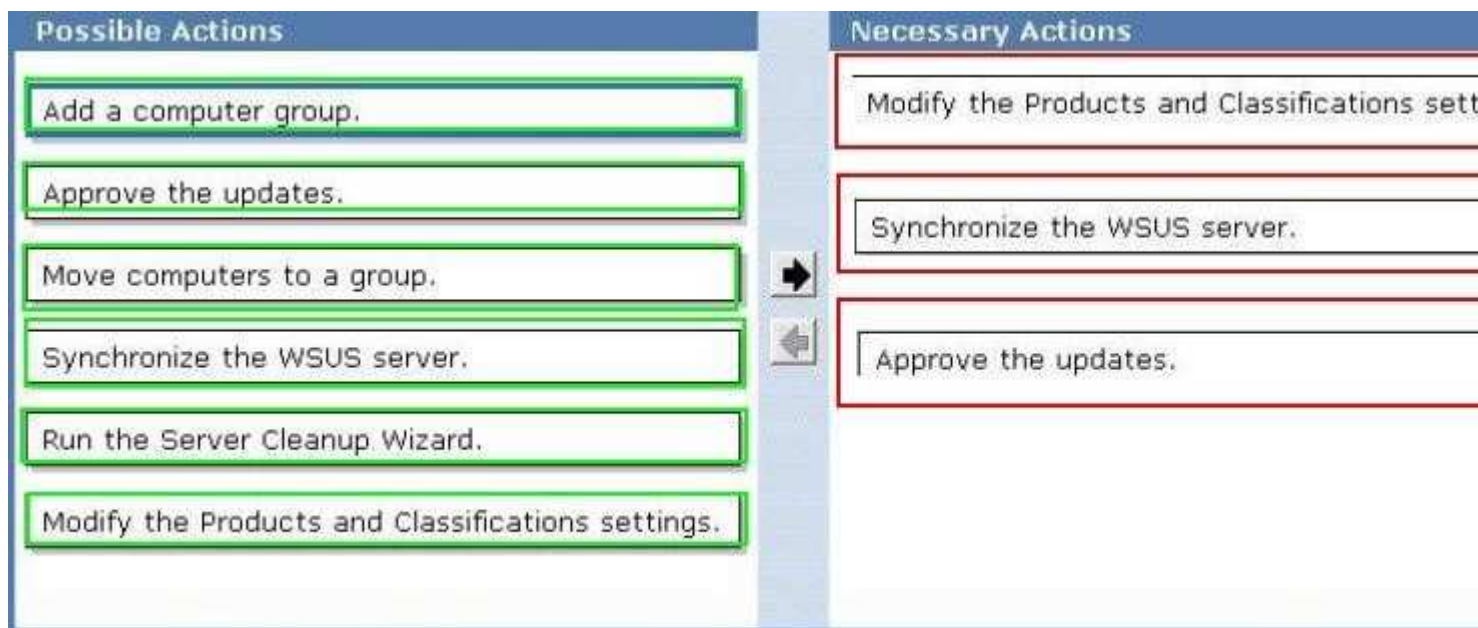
Possible Actions

Add a computer group.

Approve the updates.

Move computers to a group.

Synchronize the WSUS server.

Run the Server Cleanup Wizard.

Modify the Products and Classifications settings.

Necessary Actions

Modify the Products and Classifications sett

Synchronize the WSUS server.

Approve the updates.